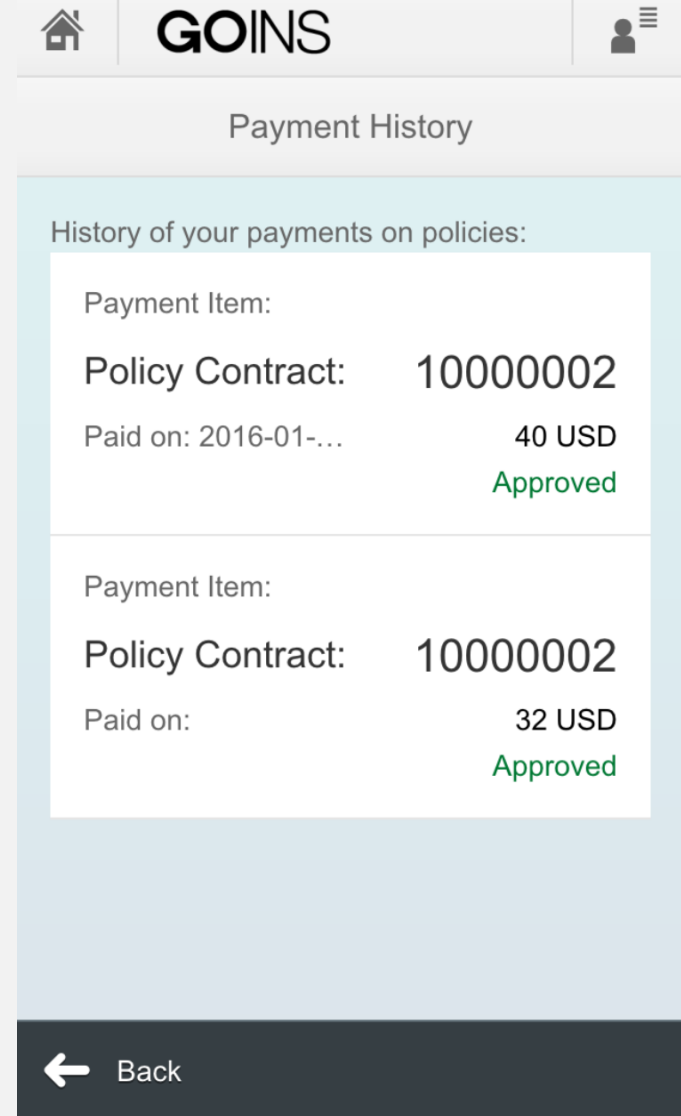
GOINS

Payment History

History of your payments on policies:

Payment Item:

Policy Contract: 10000002

Paid on: 2016-01-… 40 USD

Approved

Payment Item:

Policy Contract: 10000002

Paid on: 32 USD

Approved

Back